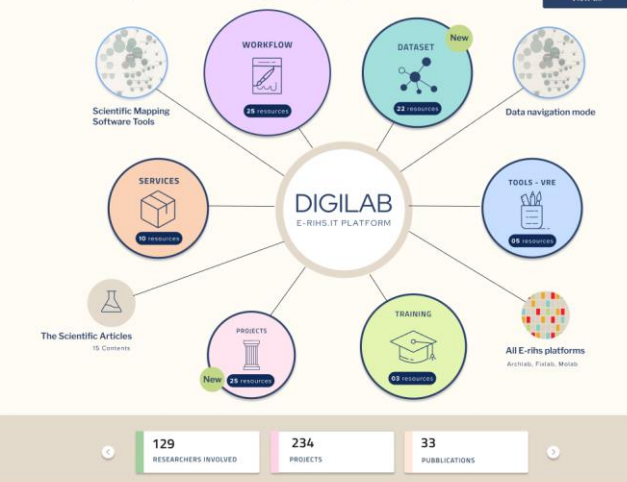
WORKFLOW
25 resources

DATASET
New
22 resources

Scientific Mapping Software Tools

Data navigation mode

SERVICES
10 resources

DIGILAB
E-RIHS.IT PLATFORM

TOOLS - VRE
05 resources

The Scientific Articles
15 Contents

PROJECTS
New
25 resources

TRAINING
03 resources

All E-rihs platforms
Archlab, Fixlab, Molab

129
RESEARCHERS INVOLVED

234
PROJECTS

33
PUBBLICATIONS